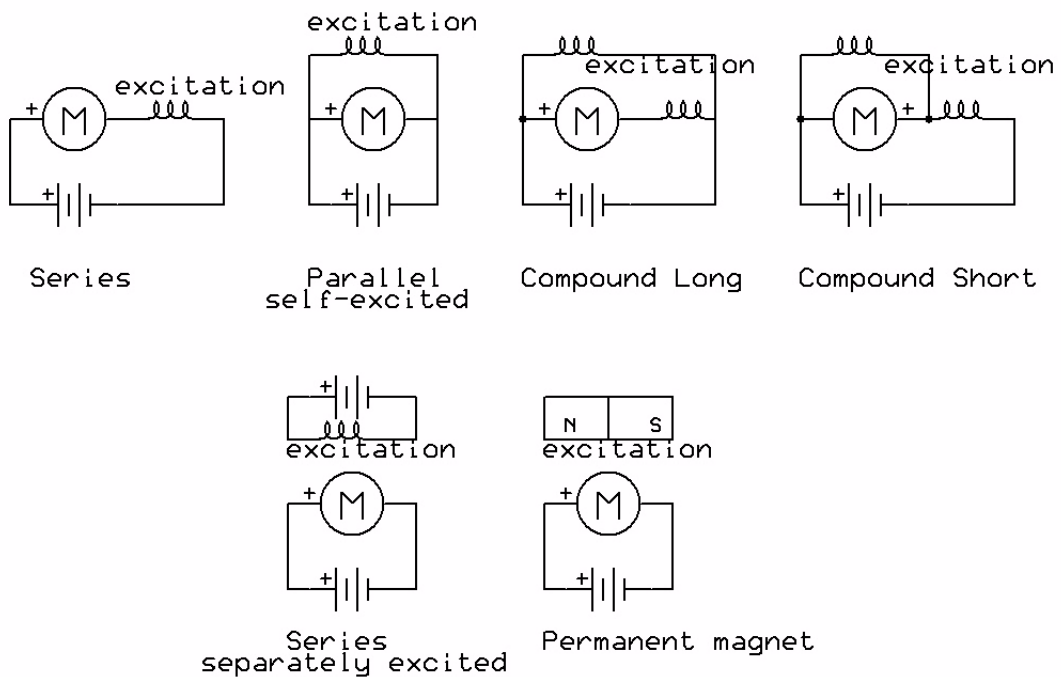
+ M excitation
+

excitation
+ M
+

excitation
+ M
+

excitation
+ M +
+

Series

Parallel self-excited

Compound Long

Compound Short

+
excitation
+ M
+

N S
excitation
+ M
+

Series separately excited

Permanent magnet